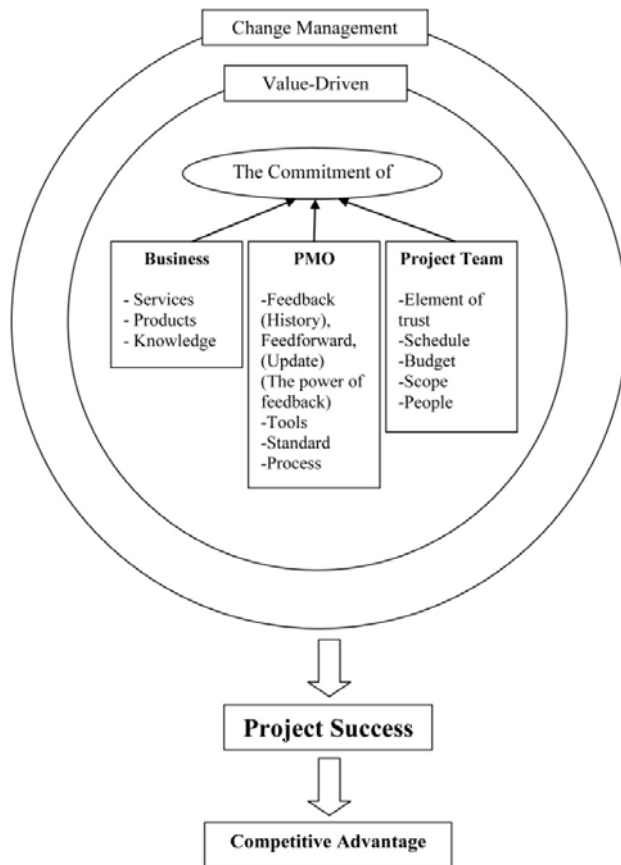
Change Management

Value-Driven

The Commitment of

Business

- Services
- Products
- Knowledge

PMO

-Feedback (History), Feedforward, (Update) (The power of feedback)
-Tools
-Standard
-Process

Project Team

-Element of trust
-Schedule
-Budget
-Scope
-People

Project Success

Competitive Advantage